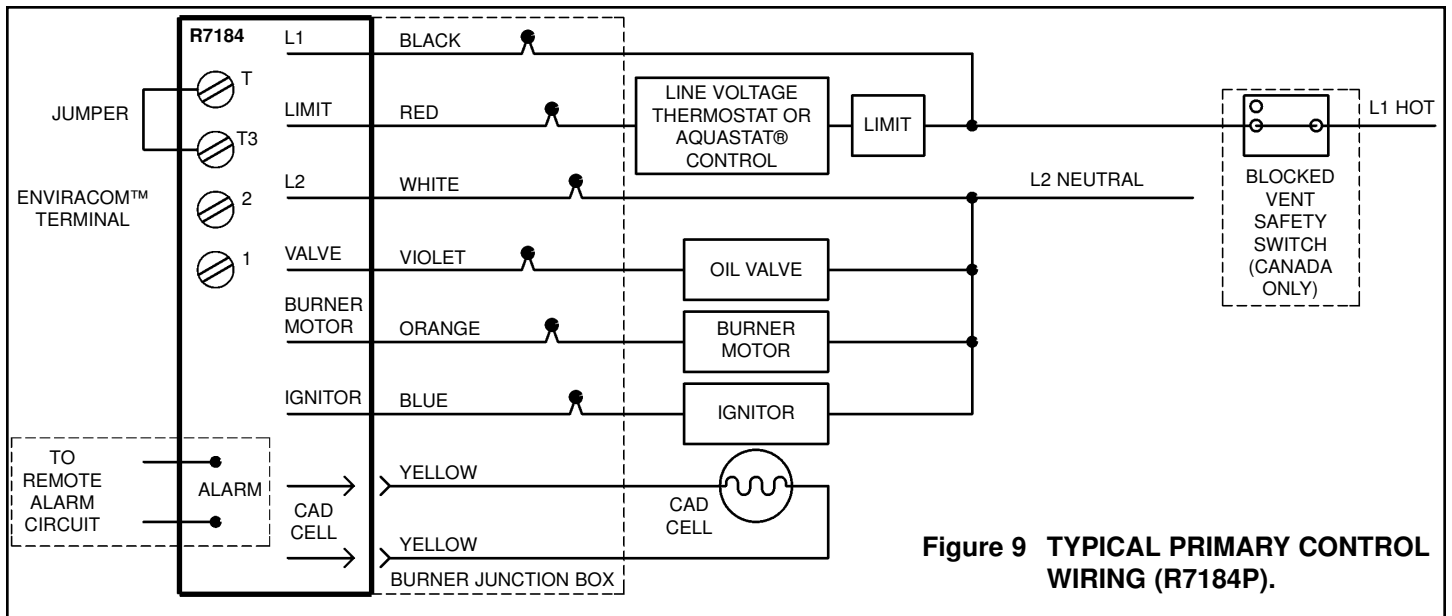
R7184

JUMPER

T

T3

ENVIRACOM™ TERMINAL

2

1

L1

LIMIT

L2

VALVE

BURNER MOTOR

IGNITOR

BLACK

RED

WHITE

VIOLET

ORANGE

BLUE

LINE VOLTAGE THERMOSTAT OR AQUASTAT® CONTROL

LIMIT

L1 HOT

L2 NEUTRAL

BLOCKED VENT SAFETY SWITCH (CANADA ONLY)

OIL VALVE

BURNER MOTOR

IGNITOR

TO REMOTE ALARM CIRCUIT

ALARM

CAD CELL

YELLOW

YELLOW

CAD CELL

BURNER JUNCTION BOX

Figure 9 TYPICAL PRIMARY CONTROL WIRING (R7184P).